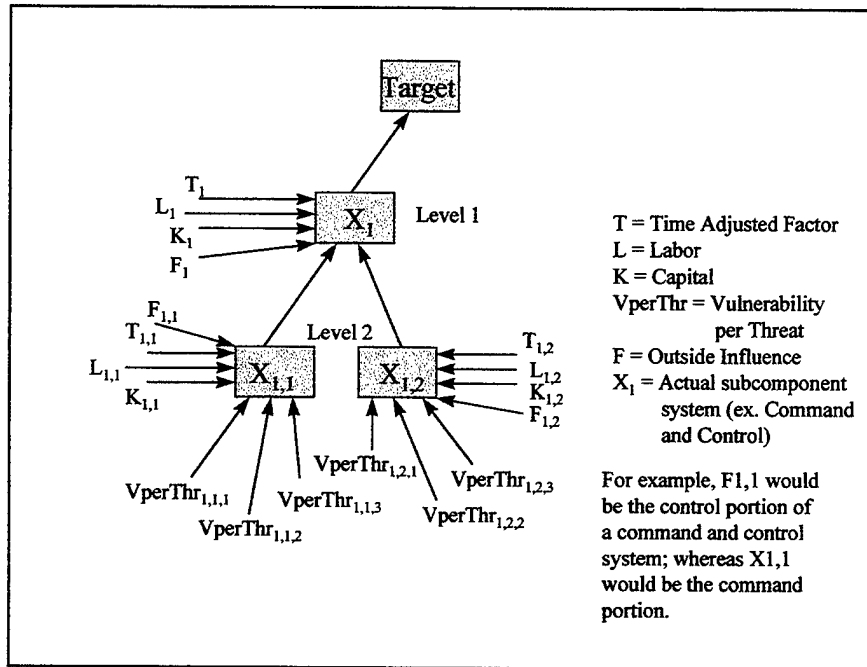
Target

$T_1$
$L_1$
$K_1$
$F_1$
$X_1$
Level 1

$F_{1,1}$
$T_{1,1}$
$L_{1,1}$
$K_{1,1}$
Level 2
$X_{1,1}$
$X_{1,2}$
$T_{1,2}$
$L_{1,2}$
$K_{1,2}$
$F_{1,2}$

$VperThr_{1,1,1}$
$VperThr_{1,1,2}$
$VperThr_{1,1,3}$
$VperThr_{1,2,1}$
$VperThr_{1,2,2}$
$VperThr_{1,2,3}$

T = Time Adjusted Factor
L = Labor
K = Capital
VperThr = Vulnerability per Threat
F = Outside Influence
$X_1$ = Actual subcomponent system (ex. Command and Control)

For example, F1,1 would be the control portion of a command and control system; whereas X1,1 would be the command portion.